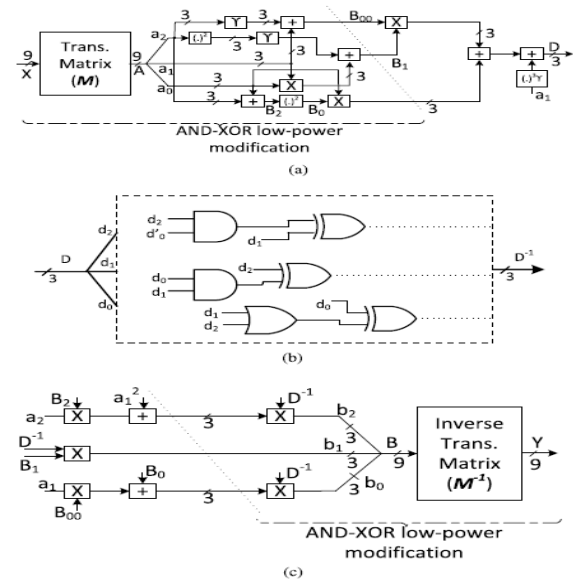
9
X

Trans. Matrix ($M$)

9
A

$a_2$
$a_1$
$a_0$
3
Y
3
+
$B_{00}$
X
D
3
$(.)^2$
3
Y
3
+
$B_1$
3
X
+
3
+
$(.)^2$
$B_2$
$B_0$
X
3
3
3
+
3
$(.)^2Y$
$a_1$

AND-XOR low-power modification

(a)

D
3
$d_2$
$d_1$
$d_0$
$d_2$
$d'_0$
$d_1$
$d_0$
$d_1$
$d_2$
$d_1$
$d_2$
$d_0$
$D^{-1}$
3

(b)

$B_2$
$a_2$
X
$a_1{}^2$
+
3
X
$D^{-1}$
$b_2$
$D^{-1}$
$B_1$
X
$b_1$
3
B
9
3
$a_1$
X
$B_{00}$
$B_0$
+
3
X
$D^{-1}$
3
$b_0$

Inverse Trans. Matrix ($M^{-1}$)

Y
9

AND-XOR low-power modification

(c)